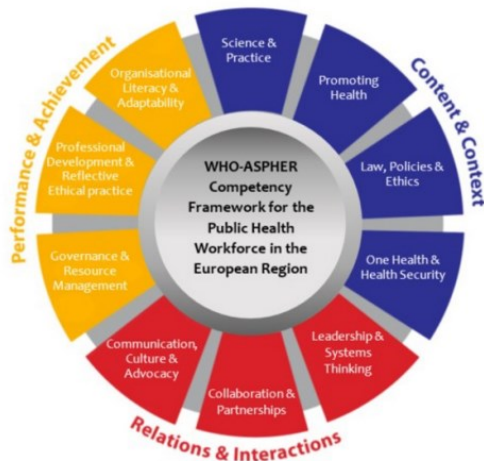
WHO-ASPHER Competency Framework for the Public Health Workforce in the European Region

Content & Context

Science & Practice

Promoting Health

Law, Policies & Ethics

One Health & Health Security

Relations & Interactions

Leadership & Systems Thinking

Collaboration & Partnerships

Communication, Culture & Advocacy

Performance & Achievement

Governance & Resource Management

Professional Development & Reflective Ethical practice

Organisational Literacy & Adaptability